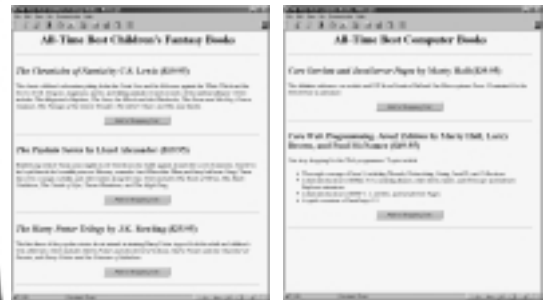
All-Time Best Children's Fantasy Books

The Chronicles of Narnia by C.S. Lewis ($29.95)

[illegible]

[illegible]

The Prydain Series by Lloyd Alexander ($19.95)

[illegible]

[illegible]

The Harry Potter Trilogy by J.K. Rowling ($39.95)

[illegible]

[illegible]

All-Time Best Computer Books

Core Servlets and JavaServer Pages by Marty Hall ($39.95)

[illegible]

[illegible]

Core Web Programming, Second Edition by Marty Hall, Larry Brown, and Paul McNamee ($49.95)

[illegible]

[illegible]

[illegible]